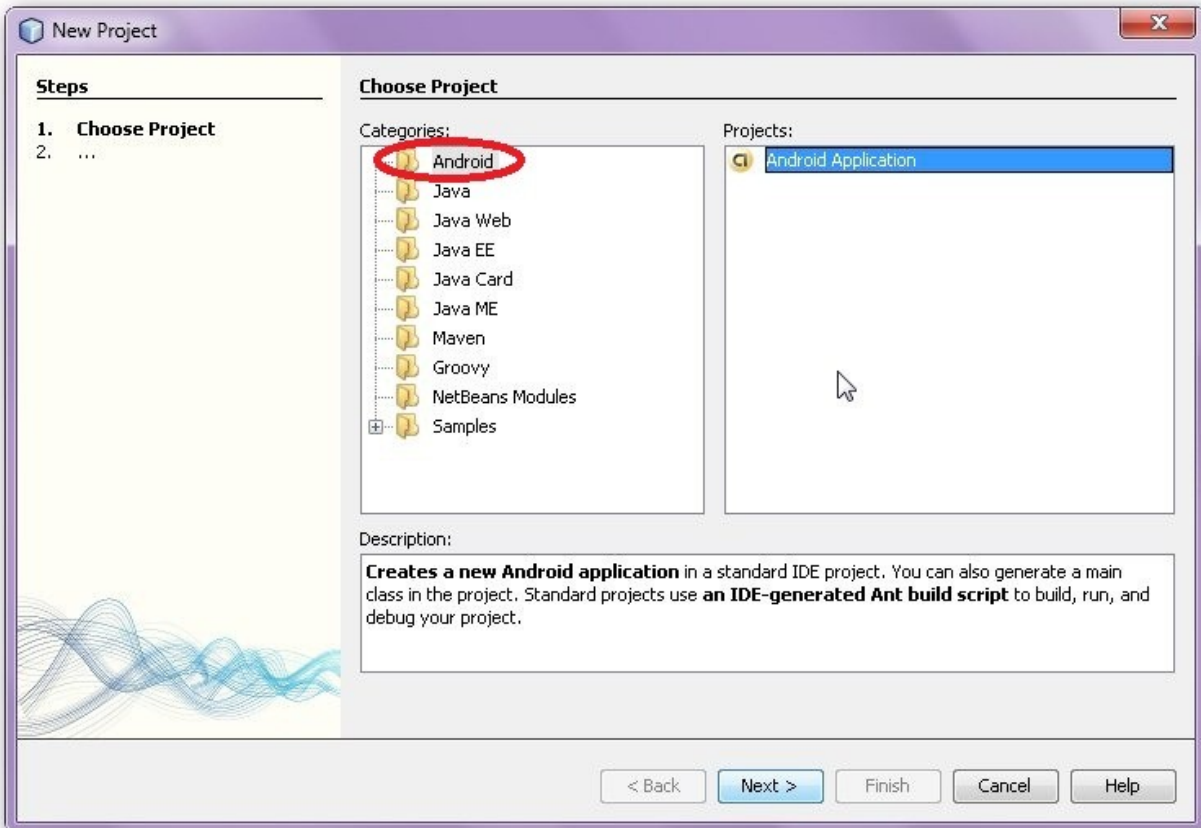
New Project

Steps

1. Choose Project
2. ...

Choose Project

Categories:

Android
Java
Java Web
Java EE
Java Card
Java ME
Maven
Groovy
NetBeans Modules
Samples

Projects:

Android Application

Description:

**Creates a new Android application** in a standard IDE project. You can also generate a main class in the project. Standard projects use **an IDE-generated Ant build script** to build, run, and debug your project.

< Back
Next >
Finish
Cancel
Help